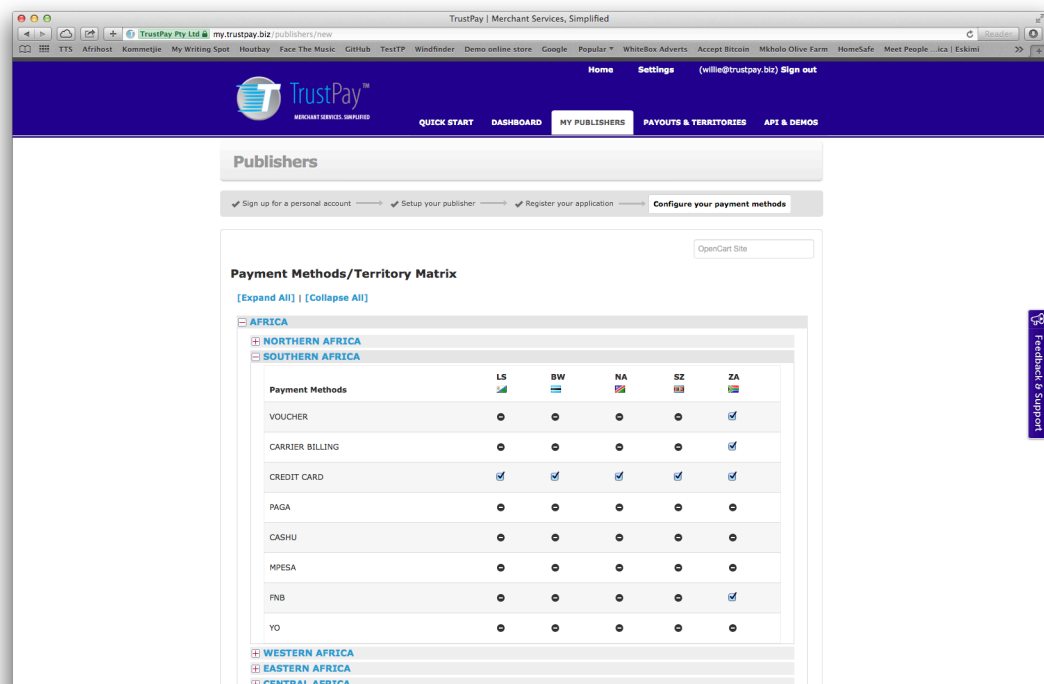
TrustPay | Merchant Services, Simplified

TrustPay Pty Ltd my.trustpay.biz/publishers/new

Reader

TTS Afrihost Kommetjie My Writing Spot Houtbay Face The Music GitHub TestTP Windfinder Demo online store Google Popular WhiteBox Adverts Accept Bitcoin Mkholo Olive Farm HomeSafe Meet People ...ica | Eskimi

Home Settings (willie@trustpay.biz) Sign out

TrustPay™
MERCHANT SERVICES. SIMPLIFIED

QUICK START DASHBOARD MY PUBLISHERS PAYOUTS & TERRITORIES API & DEMOS

Publishers

Sign up for a personal account → Setup your publisher → Register your application → Configure your payment methods

OpenCart Site

Payment Methods/Territory Matrix

[Expand All] | [Collapse All]

AFRICA
NORTHERN AFRICA
SOUTHERN AFRICA

| Payment Methods | LS | BW | NA | SZ | ZA |
|---|---|---|---|---|---|
| VOUCHER | | | | | |
| CARRIER BILLING | | | | | |
| CREDIT CARD | | | | | |
| PAGA | | | | | |
| CASHU | | | | | |
| MPESA | | | | | |
| FNB | | | | | |
| YO | | | | | |

WESTERN AFRICA
EASTERN AFRICA
CENTRAL AFRICA

Feedback & Support